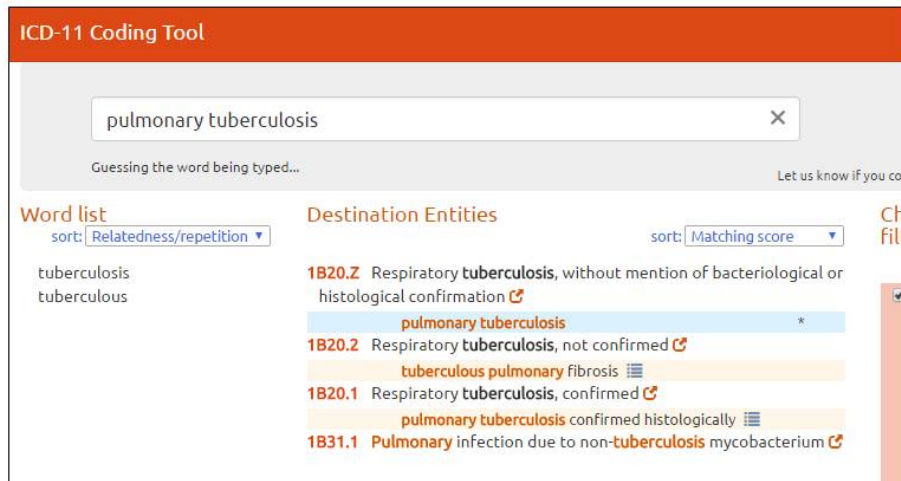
ICD-11 Coding Tool

pulmonary tuberculosis ×

Guessing the word being typed...

Let us know if you co

Word list
sort: Relatedness/repetition ▼

tuberculosis
tuberculous

Destination Entities
sort: Matching score ▼

1B20.Z Respiratory tuberculosis, without mention of bacteriological or histological confirmation

pulmonary tuberculosis *

1B20.2 Respiratory tuberculosis, not confirmed

tuberculous pulmonary fibrosis

1B20.1 Respiratory tuberculosis, confirmed

pulmonary tuberculosis confirmed histologically

1B31.1 Pulmonary infection due to non-tuberculosis mycobacterium

Ch
fil